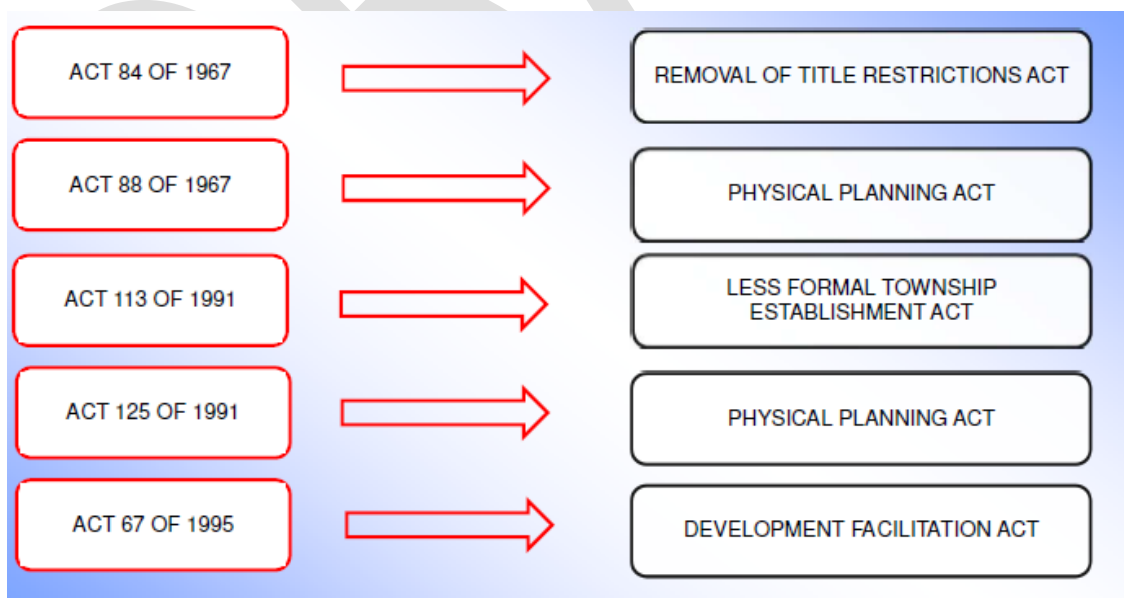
ACT 84 OF 1967

REMOVAL OF TITLE RESTRICTIONS ACT

ACT 88 OF 1967

PHYSICAL PLANNING ACT

ACT 113 OF 1991

LESS FORMAL TOWNSHIP ESTABLISHMENT ACT

ACT 125 OF 1991

PHYSICAL PLANNING ACT

ACT 67 OF 1995

DEVELOPMENT FACILITATION ACT